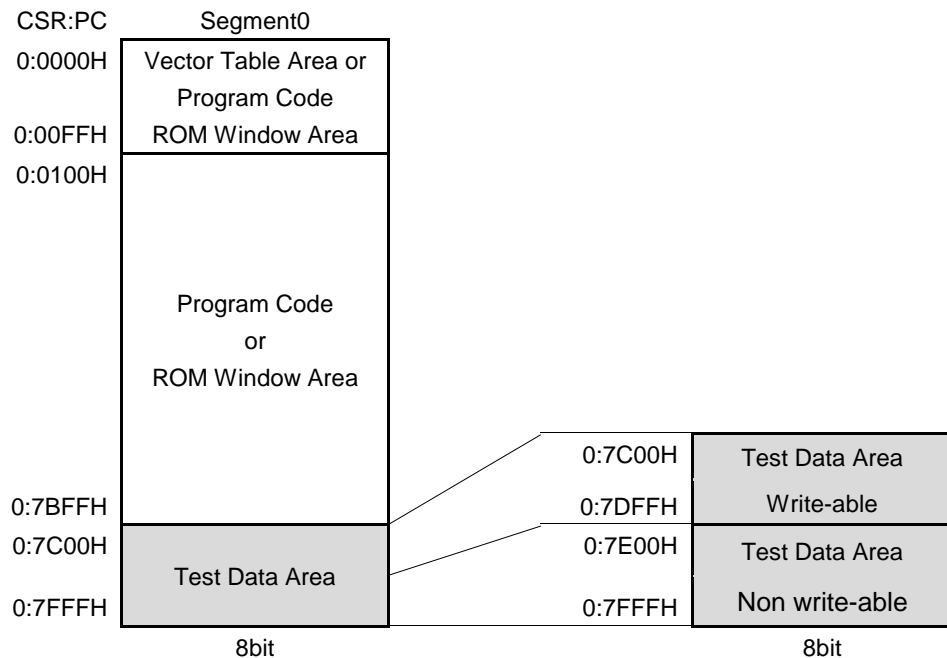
CSR:PC Segment0

0:0000H Vector Table Area or Program Code ROM Window Area
0:00FFH

0:0100H

Program Code
or
ROM Window Area

0:7BFFH

0:7C00H
Test Data Area
0:7FFFH

8bit

0:7C00H Test Data Area
0:7DFFH Write-able

0:7E00H Test Data Area
0:7FFFH Non write-able

8bit